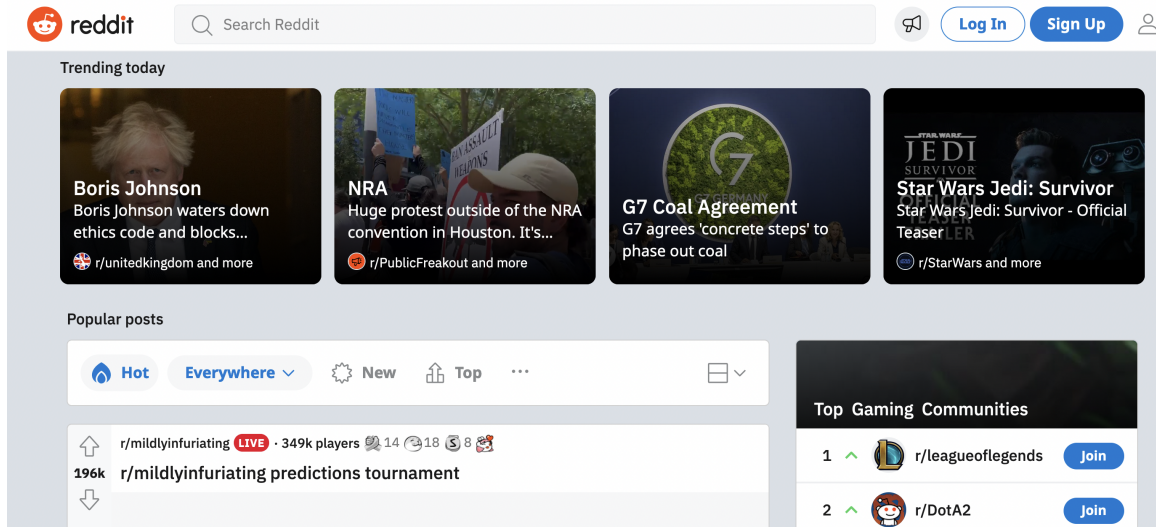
reddit

Search Reddit

Log In

Sign Up

Trending today

Boris Johnson
Boris Johnson waters down ethics code and blocks...
r/unitedkingdom and more

NRA
Huge protest outside of the NRA convention in Houston. It's...
r/PublicFreakout and more

G7 Coal Agreement
G7 agrees 'concrete steps' to phase out coal

Star Wars Jedi: Survivor
Star Wars Jedi: Survivor - Official Teaser
r/StarWars and more

Popular posts

Hot
Everywhere
New
Top
...

r/mildlyinfuriating LIVE · 349k players 14 18 8
196k
r/mildlyinfuriating predictions tournament

Top Gaming Communities

1 r/leagueoflegends Join

2 r/DotA2 Join